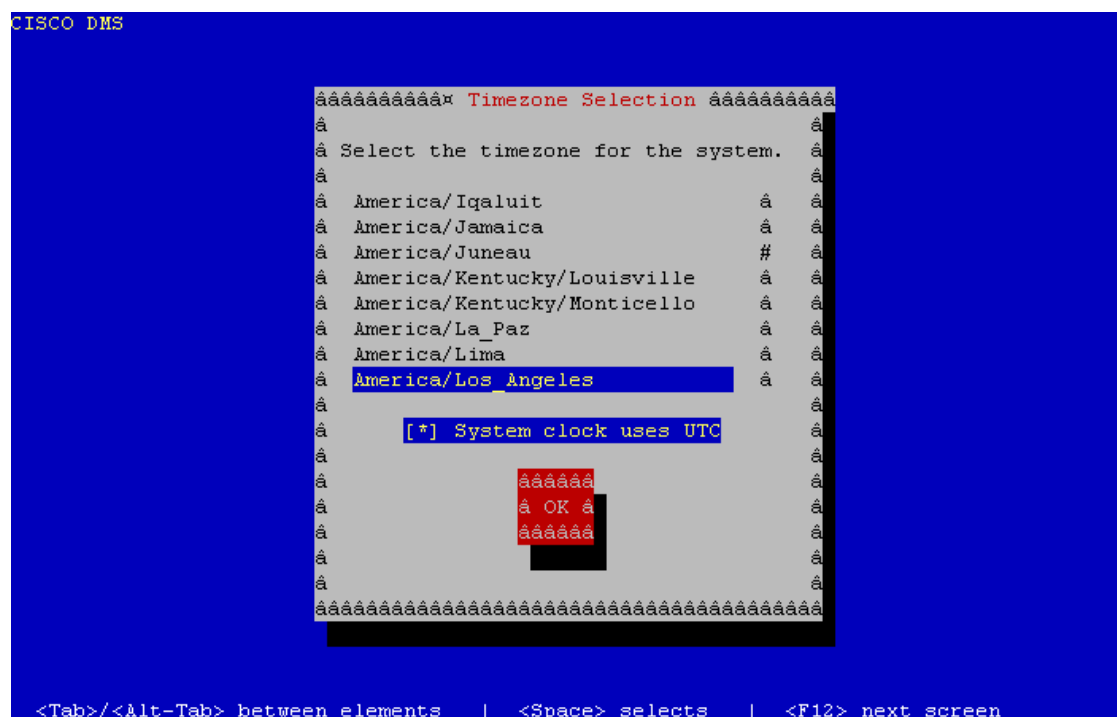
CISCO DMS

ââââââââââ¤ Timezone Selection ââââââââââ
â â
â Select the timezone for the system. â
â â
â America/Iqaluit â â
â America/Jamaica â â
â America/Juneau # â
â America/Kentucky/Louisville â â
â America/Kentucky/Monticello â â
â America/La_Paz â â
â America/Lima â â
â America/Los_Angeles â â
â â
â [*] System clock uses UTC â
â â
â ââââââ â
â â OK â â
â ââââââ â
â â
â â
âââââââââââââââââââââââââââââââââââââââââ

<Tab>/<Alt-Tab> between elements | <Space> selects | <F12> next screen